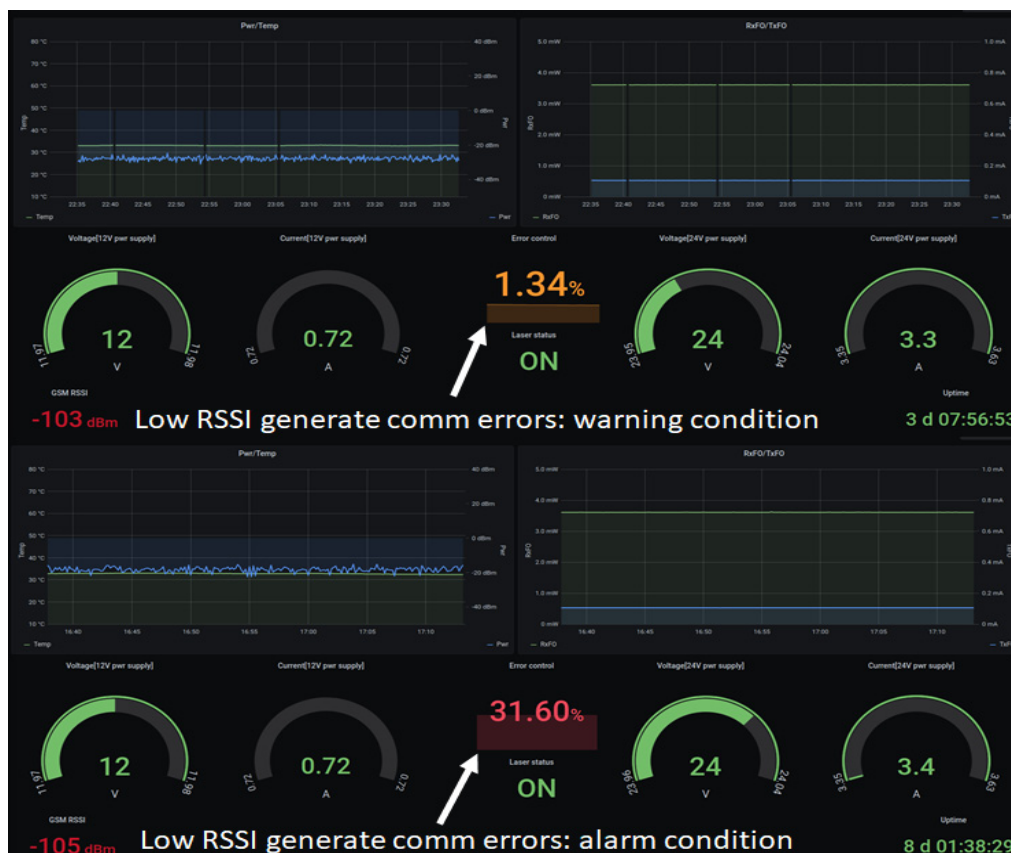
Pwr/Temp

80 °C
70 °C
60 °C
50 °C
40 °C
30 °C
20 °C
10 °C

Temp

40 dBm
20 dBm
0 dBm
-20 dBm
-40 dBm

Pwr

22:35 22:40 22:45 22:50 22:55 23:00 23:05 23:10 23:15 23:20 23:25 23:30

— Temp — Pwr

RxFO/TxFO

5.0 mW
4.0 mW
3.0 mW
2.0 mW
1.0 mW
0 mW

RxFO

1.0 mA
0.8 mA
0.6 mA
0.4 mA
0.2 mA
0 mA

22:35 22:40 22:45 22:50 22:55 23:00 23:05 23:10 23:15 23:20 23:25 23:30

— RxFO — TxF

Voltage[12V pwr supply]
12
V
11.97 11.98

Current[12V pwr supply]
0.72
A
0.72 0.72

Error control
1.34%

Laser status
ON

Voltage[24V pwr supply]
24
V
23.95 24.04

Current[24V pwr supply]
3.3
A
3.35 3.63

GSM RSSI
-103 dBm

Low RSSI generate comm errors: warning condition

Uptime
3 d 07:56:53

Pwr/Temp

80 °C
70 °C
60 °C
50 °C
40 °C
30 °C
20 °C
10 °C

Temp

40 dBm
20 dBm
0 dBm
-20 dBm
-40 dBm

Pwr

16:40 16:45 16:50 16:55 17:00 17:05 17:10

— Temp — Pwr

RxFO/TxFO

5.0 mW
4.0 mW
3.0 mW
2.0 mW
1.0 mW
0 mW

RxFO

1.0 mA
0.8 mA
0.6 mA
0.4 mA
0.2 mA
0 mA

16:40 16:45 16:50 16:55 17:00 17:05 17:10

— RxFO — TxF

Voltage[12V pwr supply]
12
V
11.97 11.98

Current[12V pwr supply]
0.72
A
0.72 0.72

Error control
31.60%

Laser status
ON

Voltage[24V pwr supply]
24
V
23.96 24.04

Current[24V pwr supply]
3.4
A
3.35 3.63

GSM RSSI
-105 dBm

Low RSSI generate comm errors: alarm condition

Uptime
8 d 01:38:29